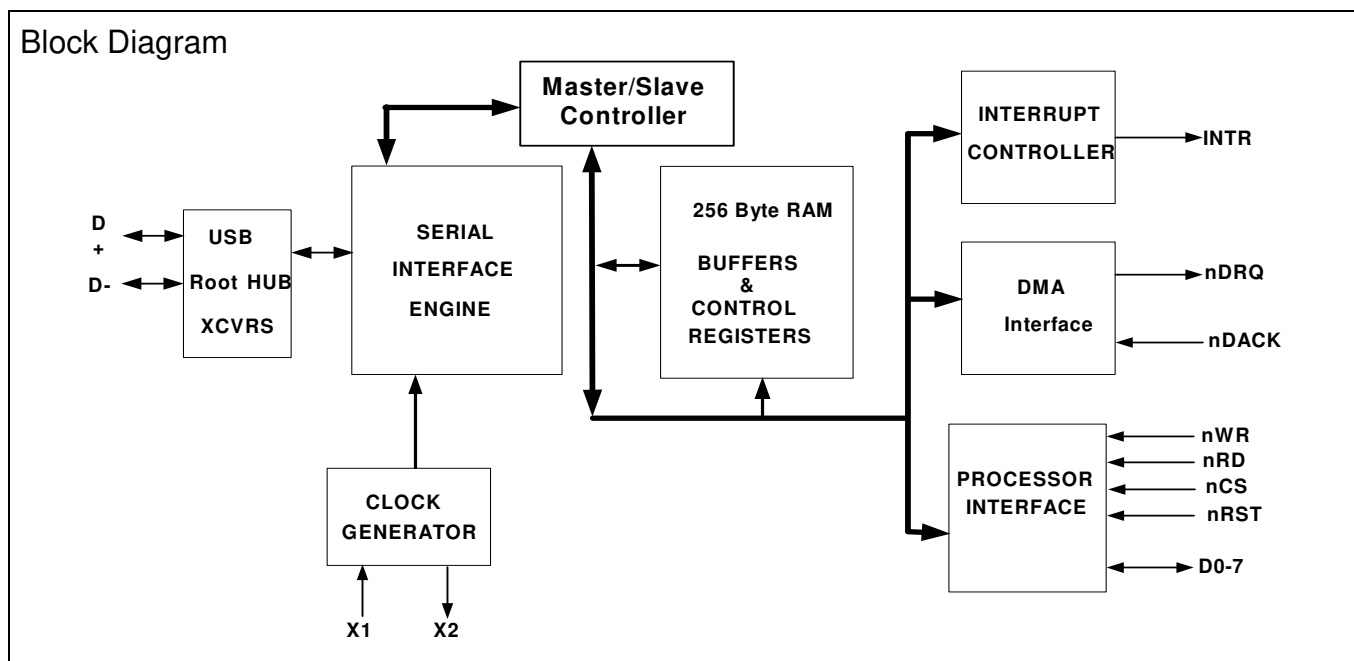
Block Diagram

Master/Slave Controller

INTERRUPT CONTROLLER

INTR

D +

D-

USB Root HUB XCVRS

SERIAL INTERFACE ENGINE

256 Byte RAM

BUFFERS & CONTROL REGISTERS

DMA Interface

nDRQ

nDACK

nWR

nRD

nCS

nRST

PROCESSOR INTERFACE

D0-7

CLOCK GENERATOR

X1

X2